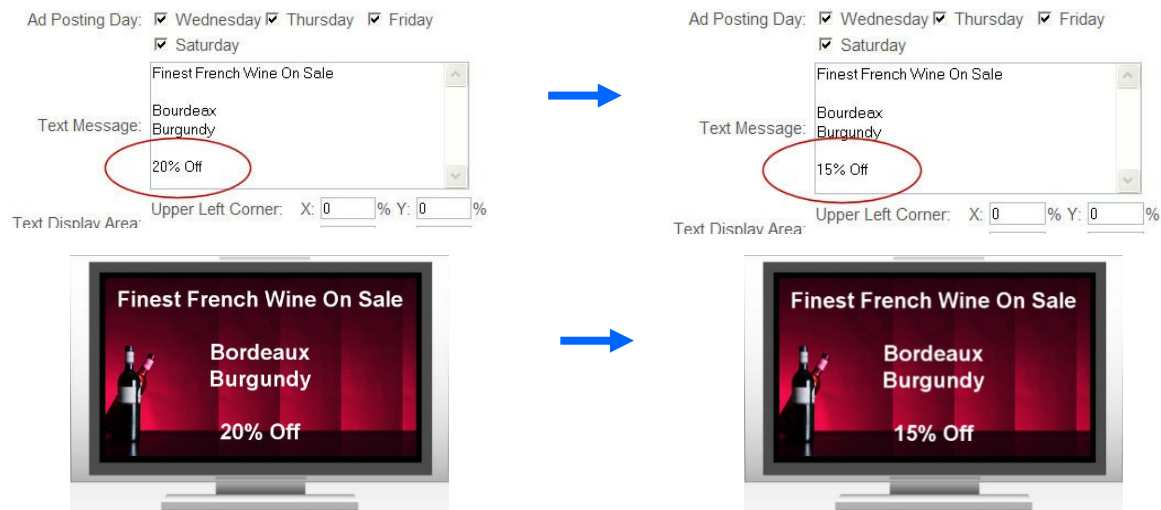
Ad Posting Day: ☑ Wednesday ☑ Thursday ☑ Friday ☑ Saturday

Text Message:
Finest French Wine On Sale

Bourdeax
Burgundy

20% Off

Text Display Area: Upper Left Corner: X: 0 % Y: 0 %

Ad Posting Day: ☑ Wednesday ☑ Thursday ☑ Friday ☑ Saturday

Text Message:
Finest French Wine On Sale

Bourdeax
Burgundy

15% Off

Text Display Area: Upper Left Corner: X: 0 % Y: 0 %

Finest French Wine On Sale

Bordeaux
Burgundy

20% Off

Finest French Wine On Sale

Bordeaux
Burgundy

15% Off